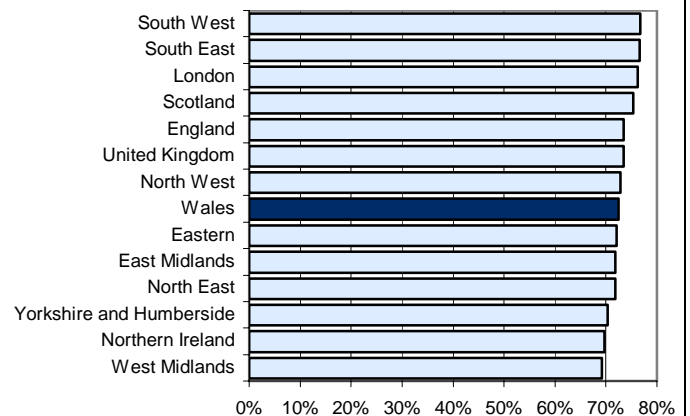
South West
South East
London
Scotland
England
United Kingdom
North West
Wales
Eastern
East Midlands
North East
Yorkshire and Humberside
Northern Ireland
West Midlands

0% 10% 20% 30% 40% 50% 60% 70% 80%